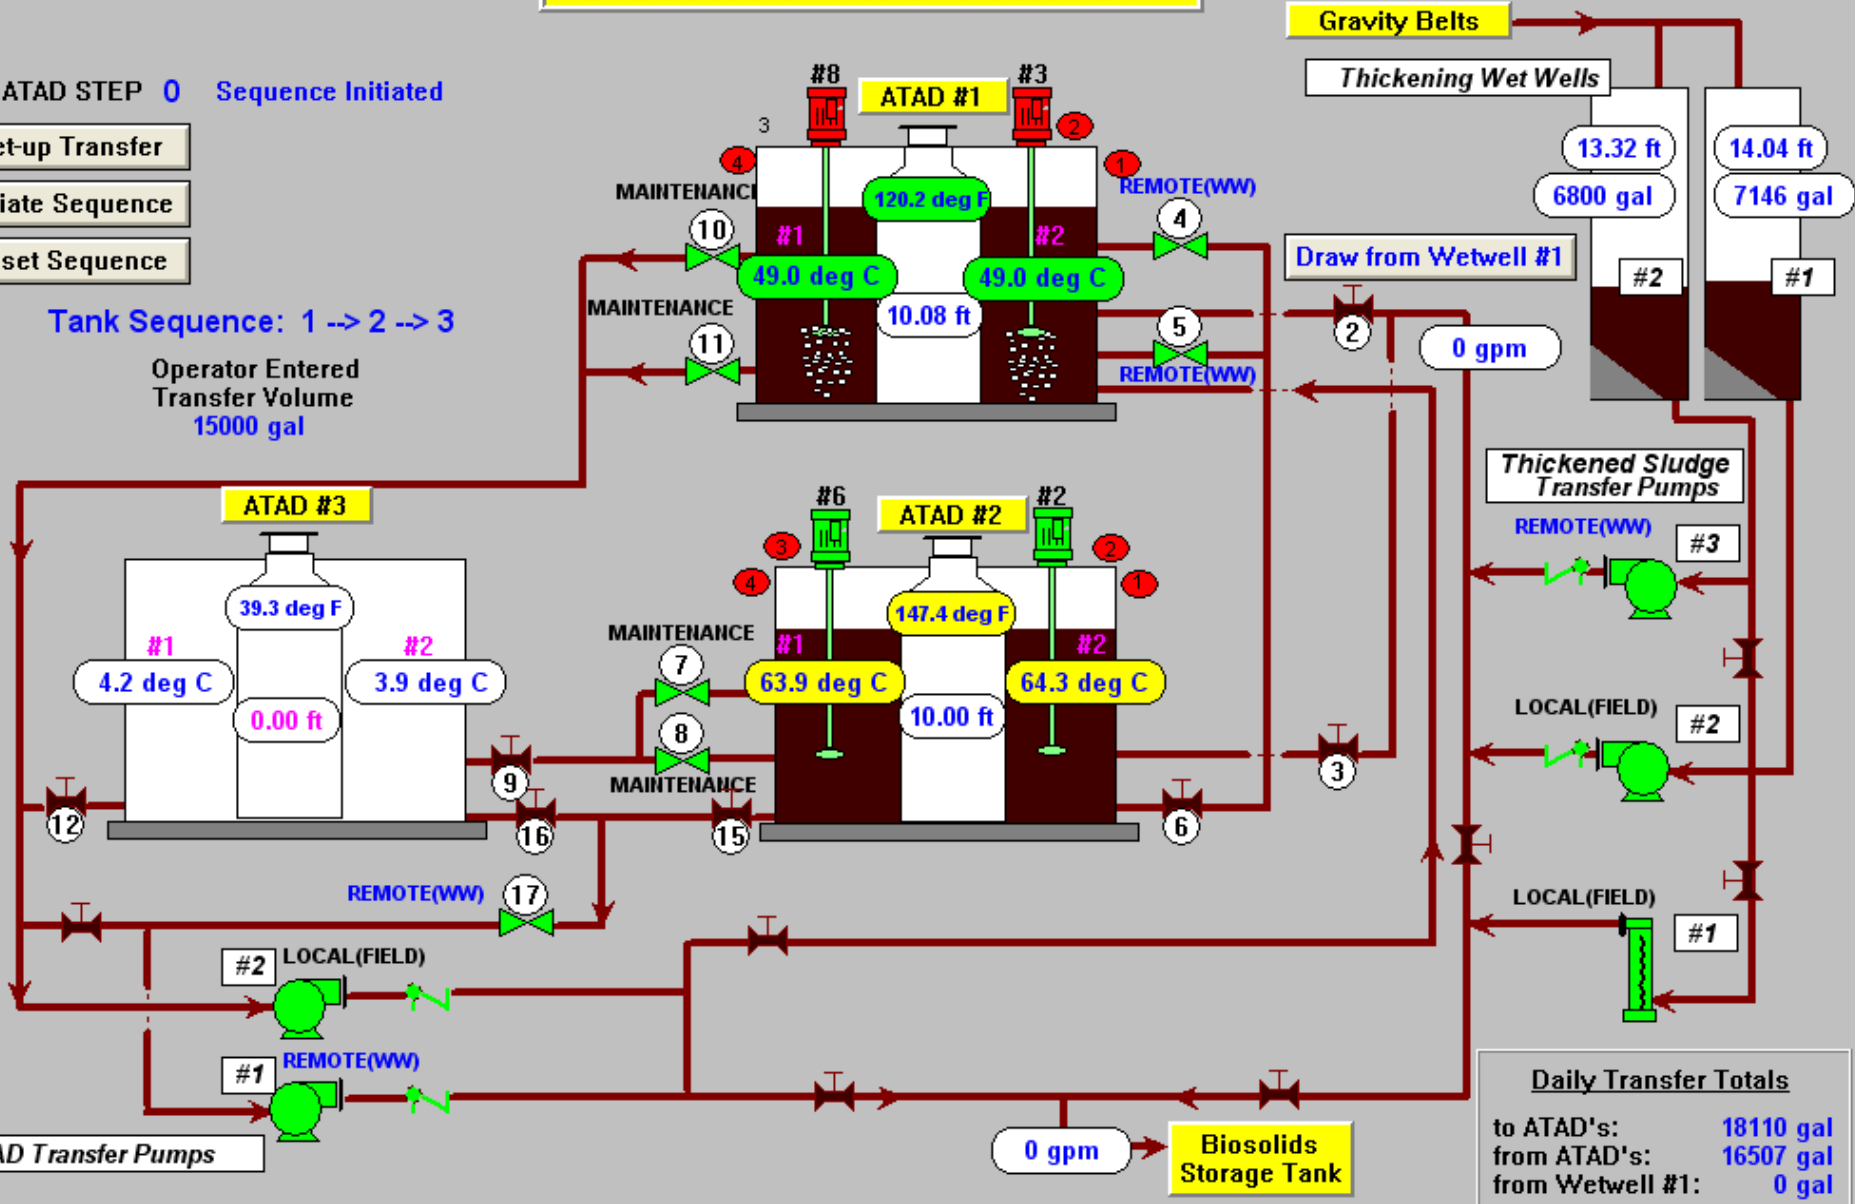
Gravity Belts

Thickening Wet Wells

ATAD STEP 0 Sequence Initiated

et-up Transfer

iate Sequence

set Sequence

Tank Sequence: 1 --> 2 --> 3

Operator Entered Transfer Volume 15000 gal

#8 ATAD #1 #3

3

4 2 1

MAINTENANCE

120.2 deg F

REMOTE(WW)

10 #1 #2 4

49.0 deg C 49.0 deg C

MAINTENANCE

10.08 ft

5

11

REMOTE(WW)

Draw from Wetwell #1

2

0 gpm

13.32 ft 14.04 ft

6800 gal 7146 gal

#2 #1

Thickened Sludge Transfer Pumps

REMOTE(WW) #3

ATAD #3

39.3 deg F

#1 #2

4.2 deg C 3.9 deg C

0.00 ft

#6 ATAD #2 #2

3 2

4 1

147.4 deg F

MAINTENANCE

#1 #2

7

63.9 deg C 64.3 deg C

10.00 ft

8

MAINTENANCE

9 3

12 16 15 6

LOCAL(FIELD) #2

LOCAL(FIELD) #1

REMOTE(WW) 17

#2 LOCAL(FIELD)

#1 REMOTE(WW)

D Transfer Pumps

0 gpm

Biosolids Storage Tank

Daily Transfer Totals

| to ATAD's: | 18110 gal |
|---|---|
| from ATAD's: | 16507 gal |
| from Wetwell #1: | 0 gal |